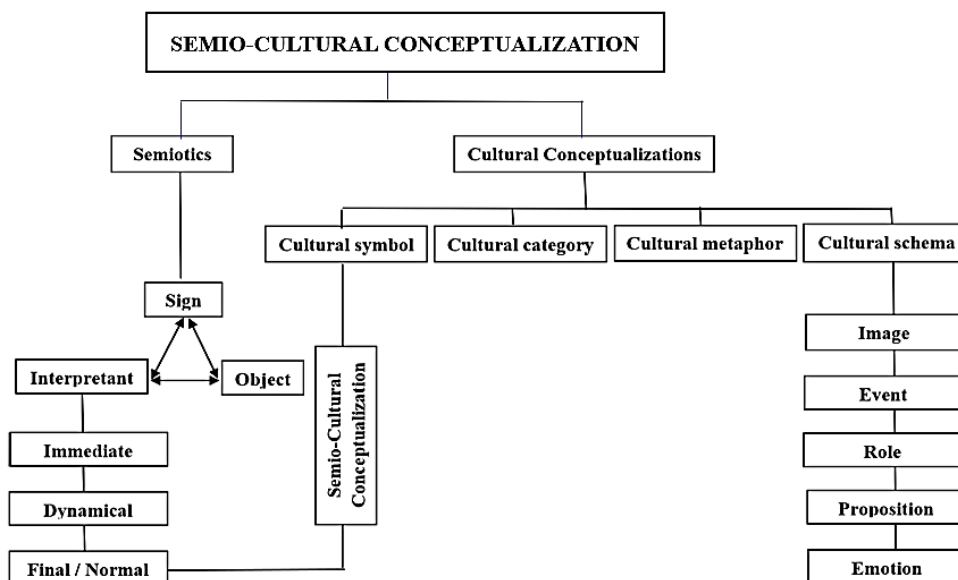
SEMIO-CULTURAL CONCEPTUALIZATION

Semiotics

Cultural Conceptualizations

Cultural symbol

Cultural category

Cultural metaphor

Cultural schema

Sign

Interpretant

Object

Immediate

Dynamical

Final / Normal

Semio-Cultural Conceptualization

Image

Event

Role

Proposition

Emotion